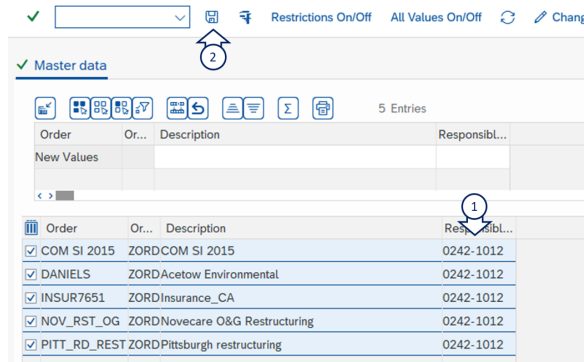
Restrictions On/Off All Values On/Off Chang

2

Master data

5 Entries

| Order | Or... | Description | Responsibl... |
|---|---|---|---|
| New Values | | | |

1

| Order | Or... | Description | Re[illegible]sibl... |
|---|---|---|---|
| COM SI 2015 | ZORD | COM SI 2015 | 0242-1012 |
| DANIELS | ZORD | Acetow Environmental | 0242-1012 |
| INSUR7651 | ZORD | Insurance_CA | 0242-1012 |
| NOV_RST_OG | ZORD | Novecare O&G Restructuring | 0242-1012 |
| PITT_RD_REST | ZORD | Pittsburgh restructuring | 0242-1012 |